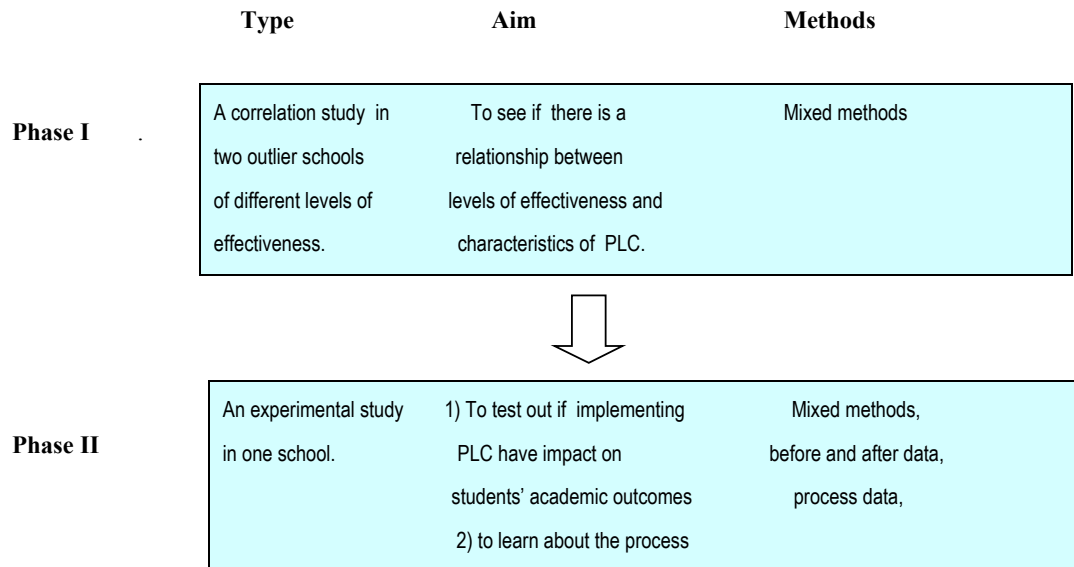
| | Type | Aim | Methods |
|---|---|---|---|
| Phase I . | A correlation study in two outlier schools of different levels of effectiveness. | To see if there is a relationship between levels of effectiveness and characteristics of PLC. | Mixed methods |
| Phase II | An experimental study in one school. | 1) To test out if implementing PLC have impact on students' academic outcomes 2) to learn about the process | Mixed methods, before and after data, process data, |